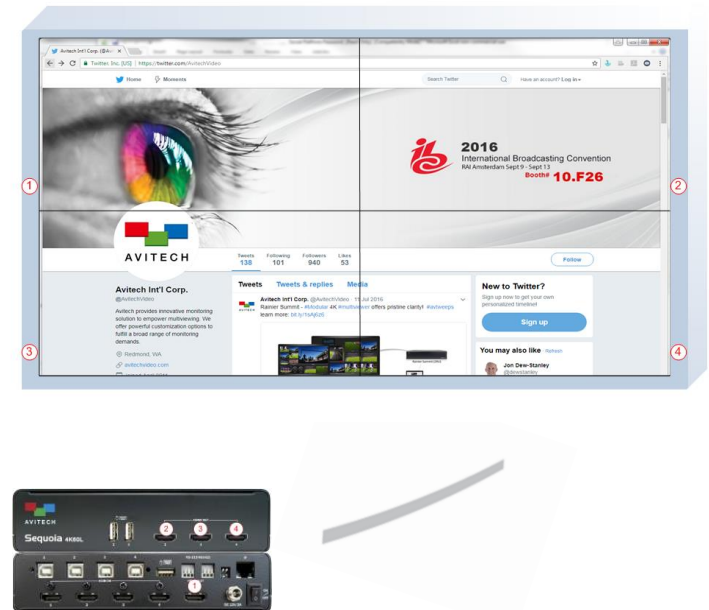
Avitech Int'l Corp. (@Avi ×

Twitter, Inc. [US] | https://twitter.com/AvitechVideo

Home Moments

Search Twitter

Have an account? Log in

2016
International Broadcasting Convention
RAI Amsterdam Sept 9 - Sept 13
Booth# 10.F26

①

②

AVITECH

Tweets 138 | Following 101 | Followers 940 | Likes 53

Follow

Avitech Int'l Corp.
@AvitechVideo

Avitech provides innovative monitoring solution to empower multiviewing. We offer powerful customization options to fulfill a broad range of monitoring demands.

Redmond, WA

avitechvideo.com

Tweets Tweets & replies Media

Avitech Int'l Corp. @AvitechVideo · 11 Jul 2016
Rainier Summit - #Modular 4K #multiviewer offers pristine clarity! #avitechip learn more: bit.ly/1sAjfz5

New to Twitter?
Sign up now to get your own personalized timeline!

Sign up

You may also like · Refresh

Jon Dew-Stanley
@dewstanley

③

④

AVITECH

Sequoia 4K60L

②

③

④

①